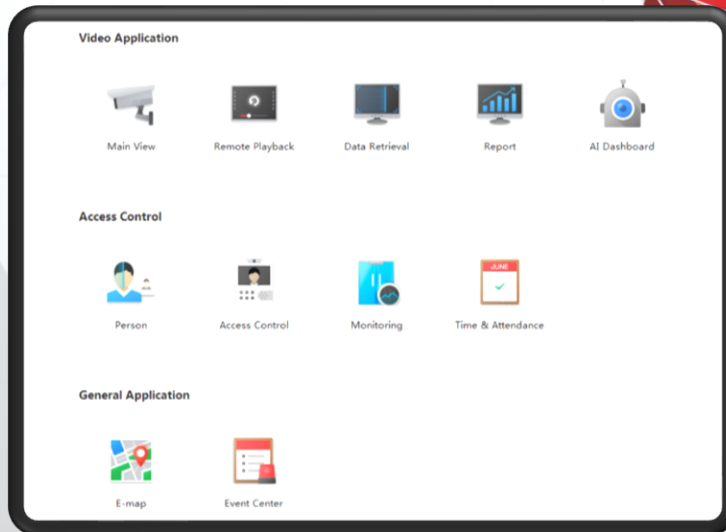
Video Application

Main View

Remote Playback

Data Retrieval

Report

AI Dashboard

Access Control

Person

Access Control

Monitoring

JUNE

Time & Attendance

General Application

E-map

Event Center